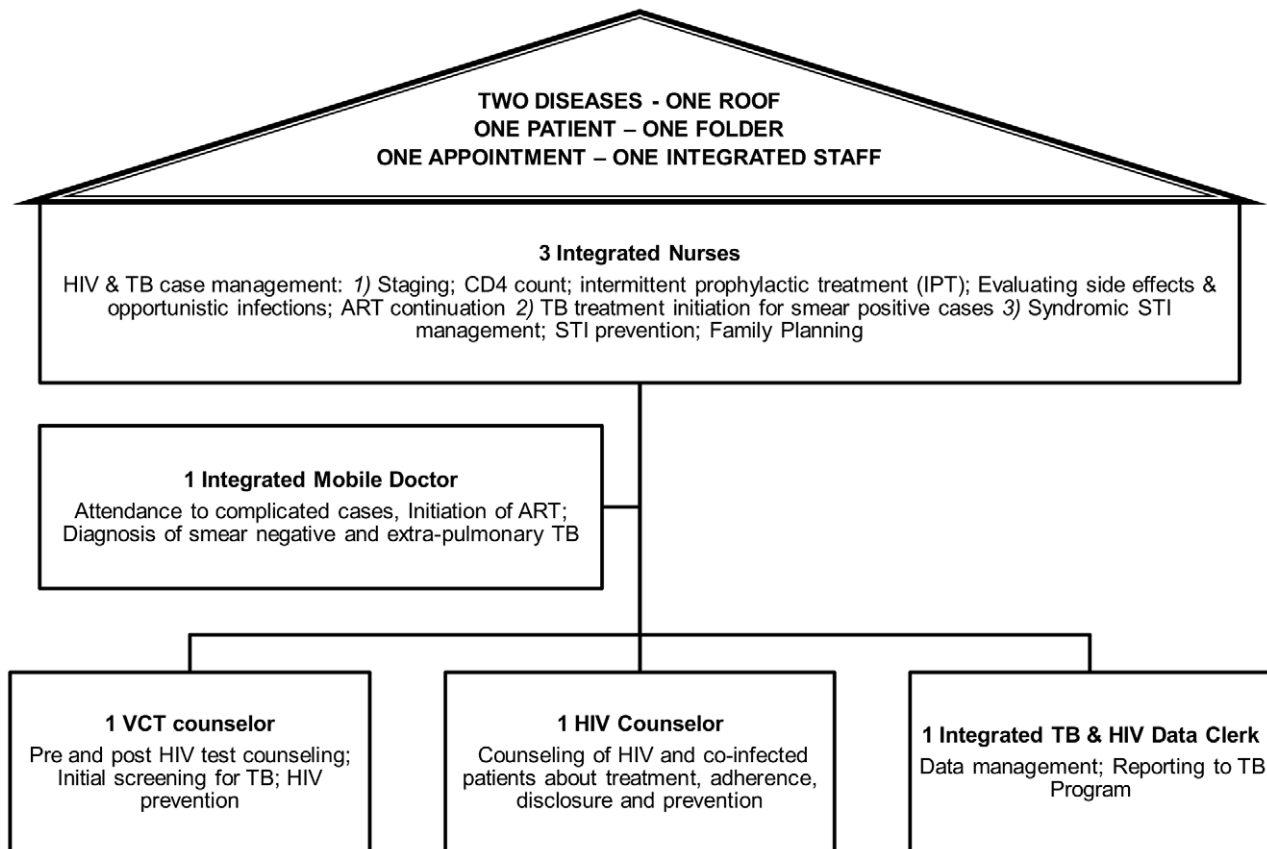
TWO DISEASES - ONE ROOF
ONE PATIENT – ONE FOLDER
ONE APPOINTMENT – ONE INTEGRATED STAFF

3 Integrated Nurses
HIV & TB case management: 1) Staging; CD4 count; intermittent prophylactic treatment (IPT); Evaluating side effects & opportunistic infections; ART continuation 2) TB treatment initiation for smear positive cases 3) Syndromic STI management; STI prevention; Family Planning

1 Integrated Mobile Doctor
Attendance to complicated cases, Initiation of ART; Diagnosis of smear negative and extra-pulmonary TB

1 VCT counselor
Pre and post HIV test counseling; Initial screening for TB; HIV prevention

1 HIV Counselor
Counseling of HIV and co-infected patients about treatment, adherence, disclosure and prevention

1 Integrated TB & HIV Data Clerk
Data management; Reporting to TB Program